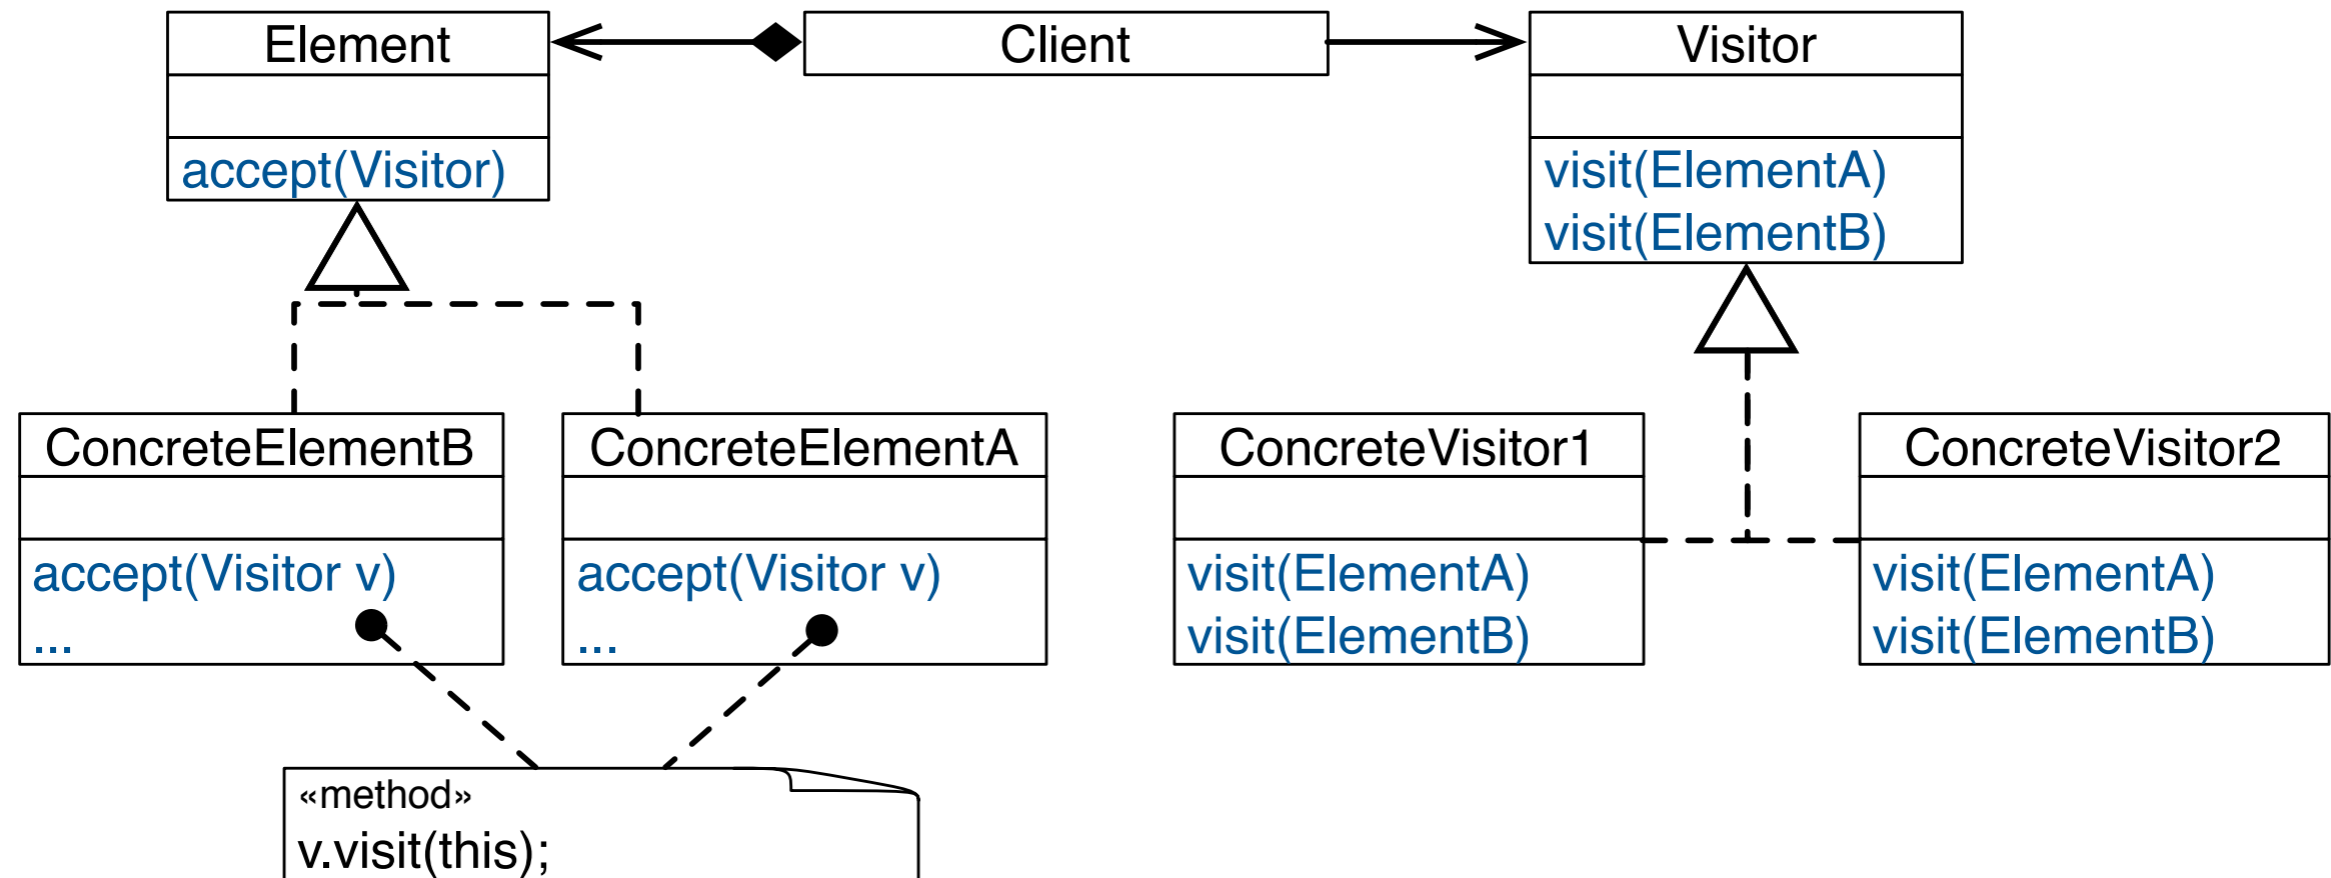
Element

accept(Visitor)

Client

Visitor

visit(ElementA)
visit(ElementB)

ConcreteElementB

accept(Visitor v)
...

ConcreteElementA

accept(Visitor v)
...

ConcreteVisitor1

visit(ElementA)
visit(ElementB)

ConcreteVisitor2

visit(ElementA)
visit(ElementB)

«method»
v.visit(this);